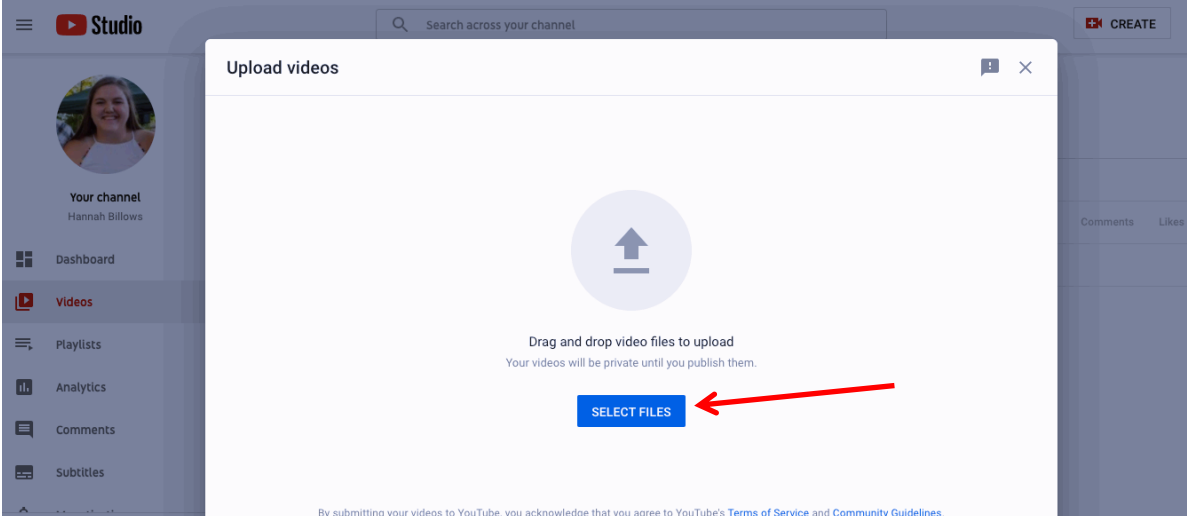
Studio

Search across your channel

CREATE

Your channel
Hannah Billows

Dashboard

Videos

Playlists

Analytics

Comments

Subtitles

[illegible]

Comments

Likes

Upload videos

Drag and drop video files to upload

Your videos will be private until you publish them.

SELECT FILES

By submitting your videos to YouTube, you acknowledge that you agree to YouTube's Terms of Service and Community Guidelines.